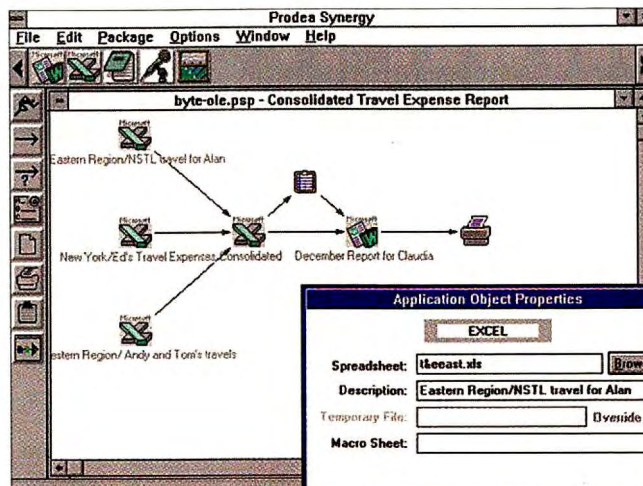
Prodea Synergy

File Edit Package Options Window Help

byte-ole.psp - Consolidated Travel Expense Report

Microsoft

Eastern Region/NSTL travel for Alan

Microsoft

New York/Ed's Travel Expenses

Microsoft

Consolidated

Microsoft

December Report for Claudia

Microsoft

astern Region/ Andy and Tom's travels

Application Object Properties

EXCEL

Spreadsheet: t&eeast.xls

Brow

Description: Eastern Region/NSTL travel for Alan

Temporary File:

Override

Macro Sheet: